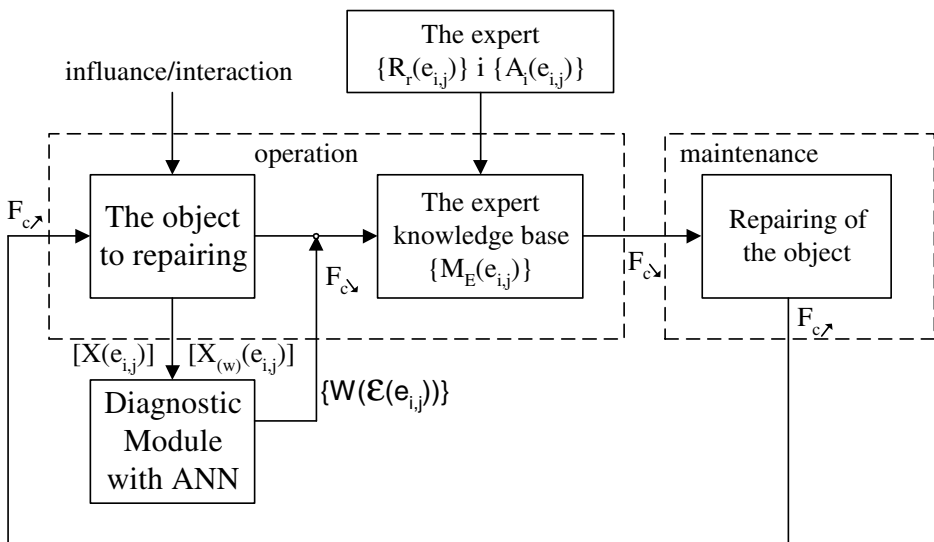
The expert
$\{R_r(e_{i,j})\}$ i $\{A_i(e_{i,j})\}$

influance/interaction

operation

maintenance

$F_{c\nearrow}$

The object to repairing

The expert knowledge base $\{M_E(e_{i,j})\}$

$F_{c\searrow}$

$F_{c\searrow}$

Repairing of the object

$F_{c\nearrow}$

$[X(e_{i,j})]$

$[X_{(w)}(e_{i,j})]$

Diagnostic Module with ANN

$\{W(\mathcal{E}(e_{i,j}))\}$